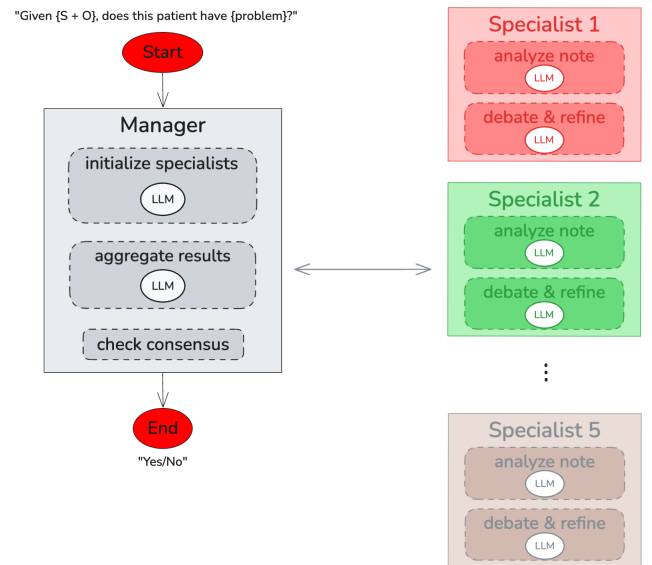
"Given {S + O}, does this patient have {problem}?"

Start

Manager

initialize specialists

LLM

aggregate results

LLM

check consensus

End

"Yes/No"

Specialist 1

analyze note

LLM

debate & refine

LLM

Specialist 2

analyze note

LLM

debate & refine

LLM

⋮

Specialist 5

analyze note

LLM

debate & refine

LLM